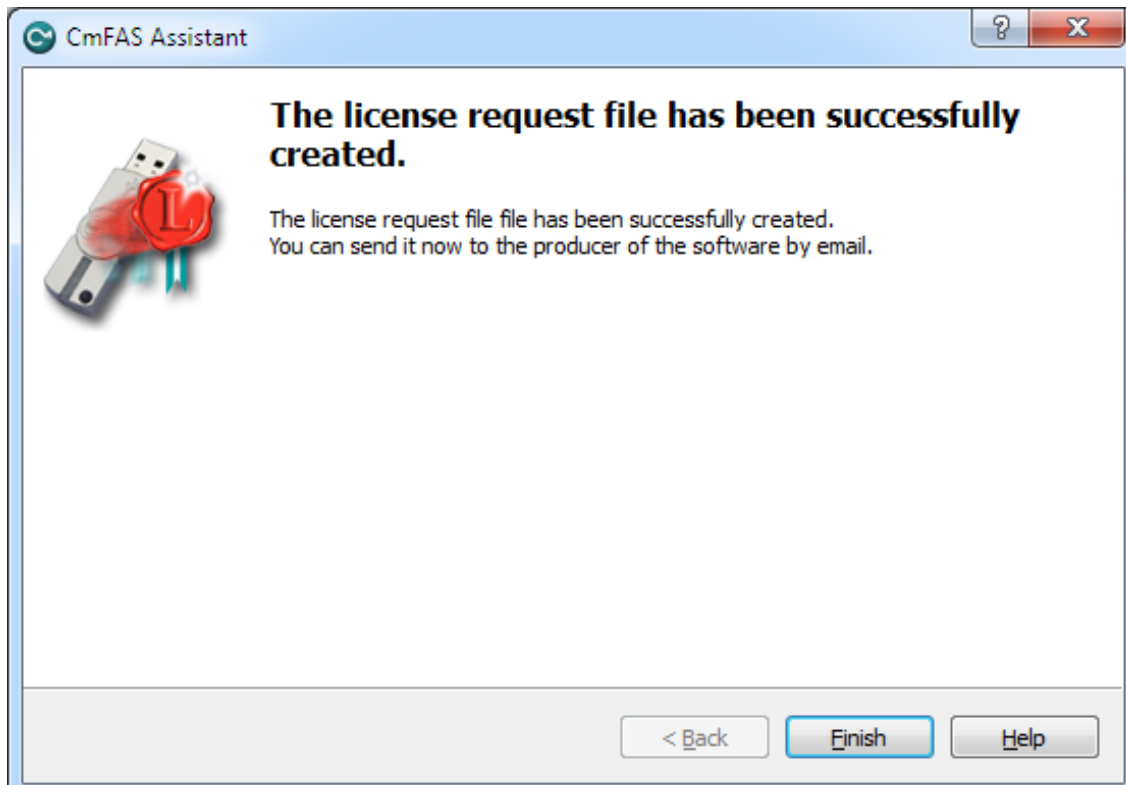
CmFAS Assistant

?

X

The license request file has been successfully created.

The license request file file has been successfully created.
You can send it now to the producer of the software by email.

< Back

Finish

Help